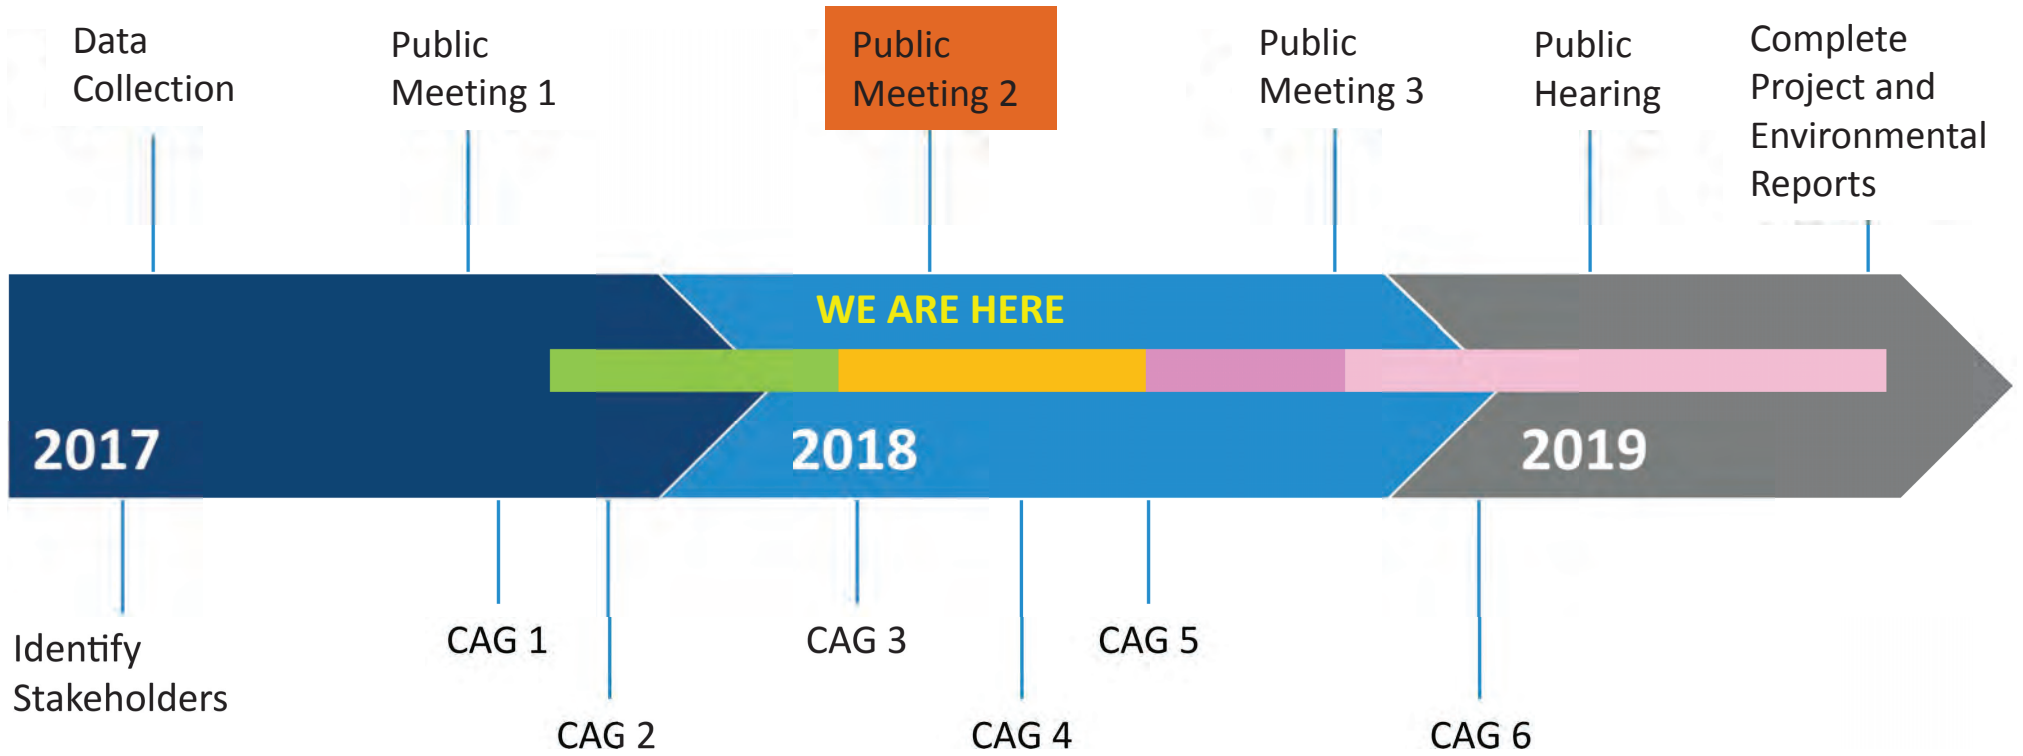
Data Collection

Public Meeting 1

Public Meeting 2

Public Meeting 3

Public Hearing

Complete Project and Environmental Reports

WE ARE HERE

2017

2018

2019

Identify Stakeholders

CAG 1

CAG 2

CAG 3

CAG 4

CAG 5

CAG 6